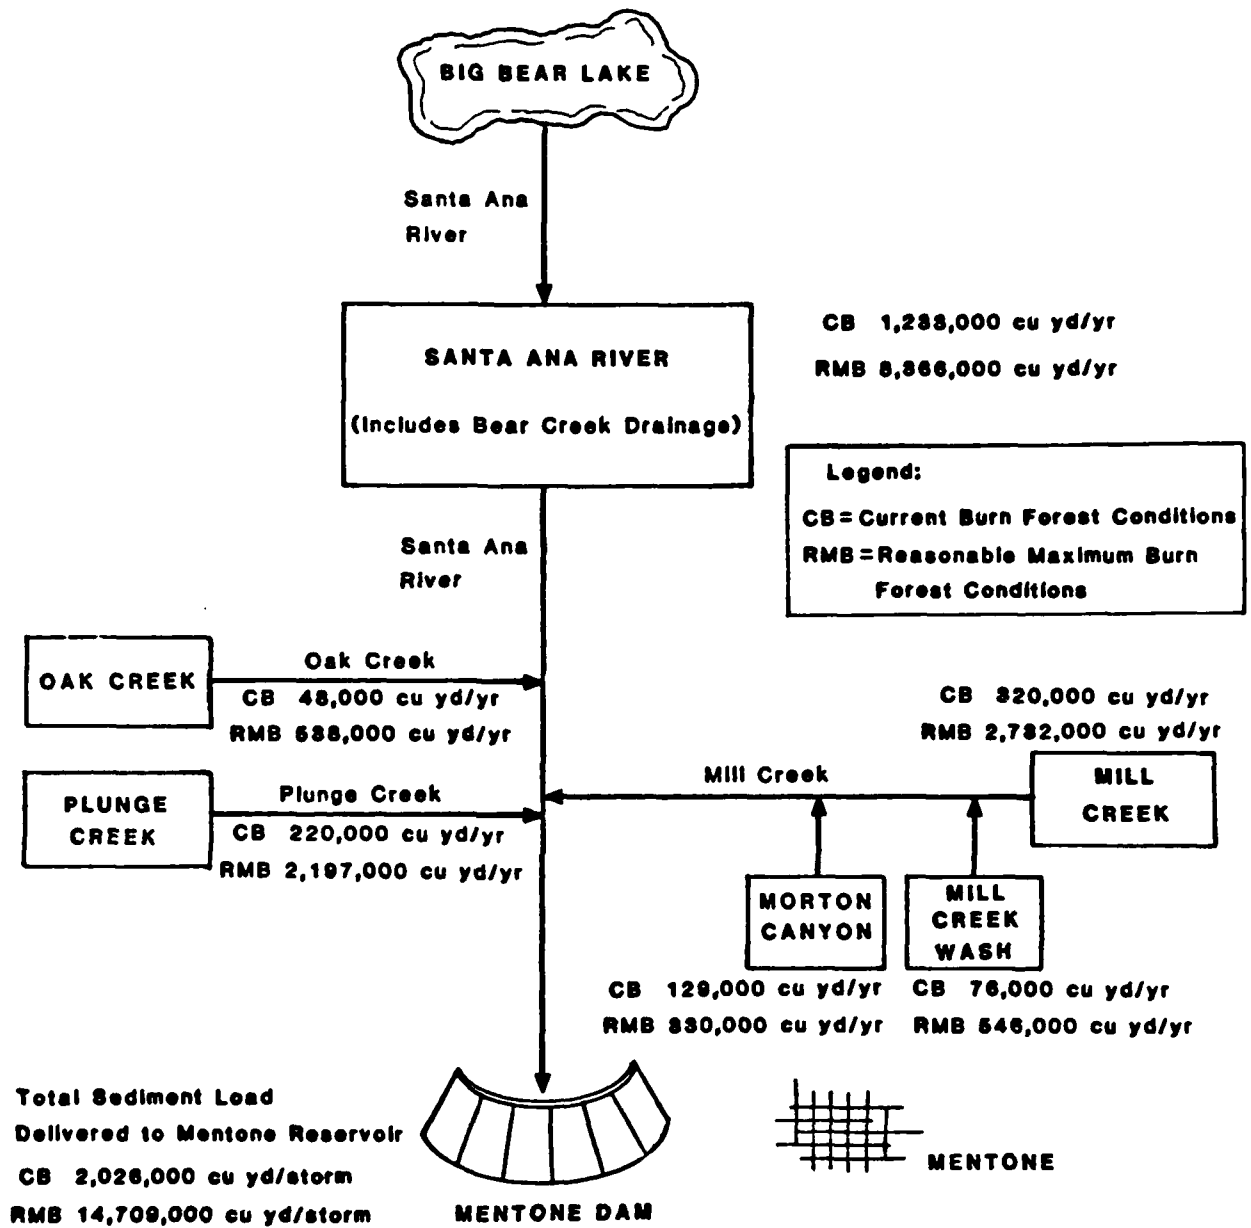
BIG BEAR LAKE

Santa Ana River

SANTA ANA RIVER

(Includes Bear Creek Drainage)

CB 1,238,000 cu yd/yr

RMB 8,866,000 cu yd/yr

Legend:

CB = Current Burn Forest Conditions

RMB = Reasonable Maximum Burn Forest Conditions

Santa Ana River

OAK CREEK

Oak Creek

CB 48,000 cu yd/yr

RMB 688,000 cu yd/yr

CB 320,000 cu yd/yr

RMB 2,782,000 cu yd/yr

PLUNGE CREEK

Plunge Creek

CB 220,000 cu yd/yr

RMB 2,197,000 cu yd/yr

Mill Creek

MILL CREEK

MORTON CANYON

MILL CREEK WASH

CB 129,000 cu yd/yr

RMB 830,000 cu yd/yr

CB 76,000 cu yd/yr

RMB 546,000 cu yd/yr

Total Sediment Load Delivered to Mentone Reservoir

CB 2,026,000 cu yd/storm

RMB 14,709,000 cu yd/storm

MENTONE DAM

MENTONE